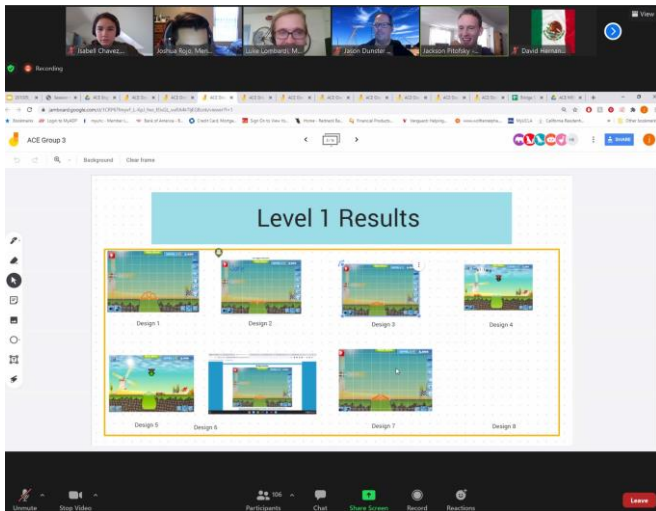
Isabell Chavez...
Joshua Rojo, Men...
Lulie Lombardi, M...
Jason Dunster...
Jackson Pitofsky ...
David Hernan...
View

Recording

jamboard.google.com

ACE Group 3

Background
Clear frame

SHARE

Level 1 Results

Design 1
Design 2
Design 3
Design 4
Design 5
Design 6
Design 7
Design 8

Unmute
Stop Video
Participants
106
Chat
Share Screen
Record
Reactions
Leave